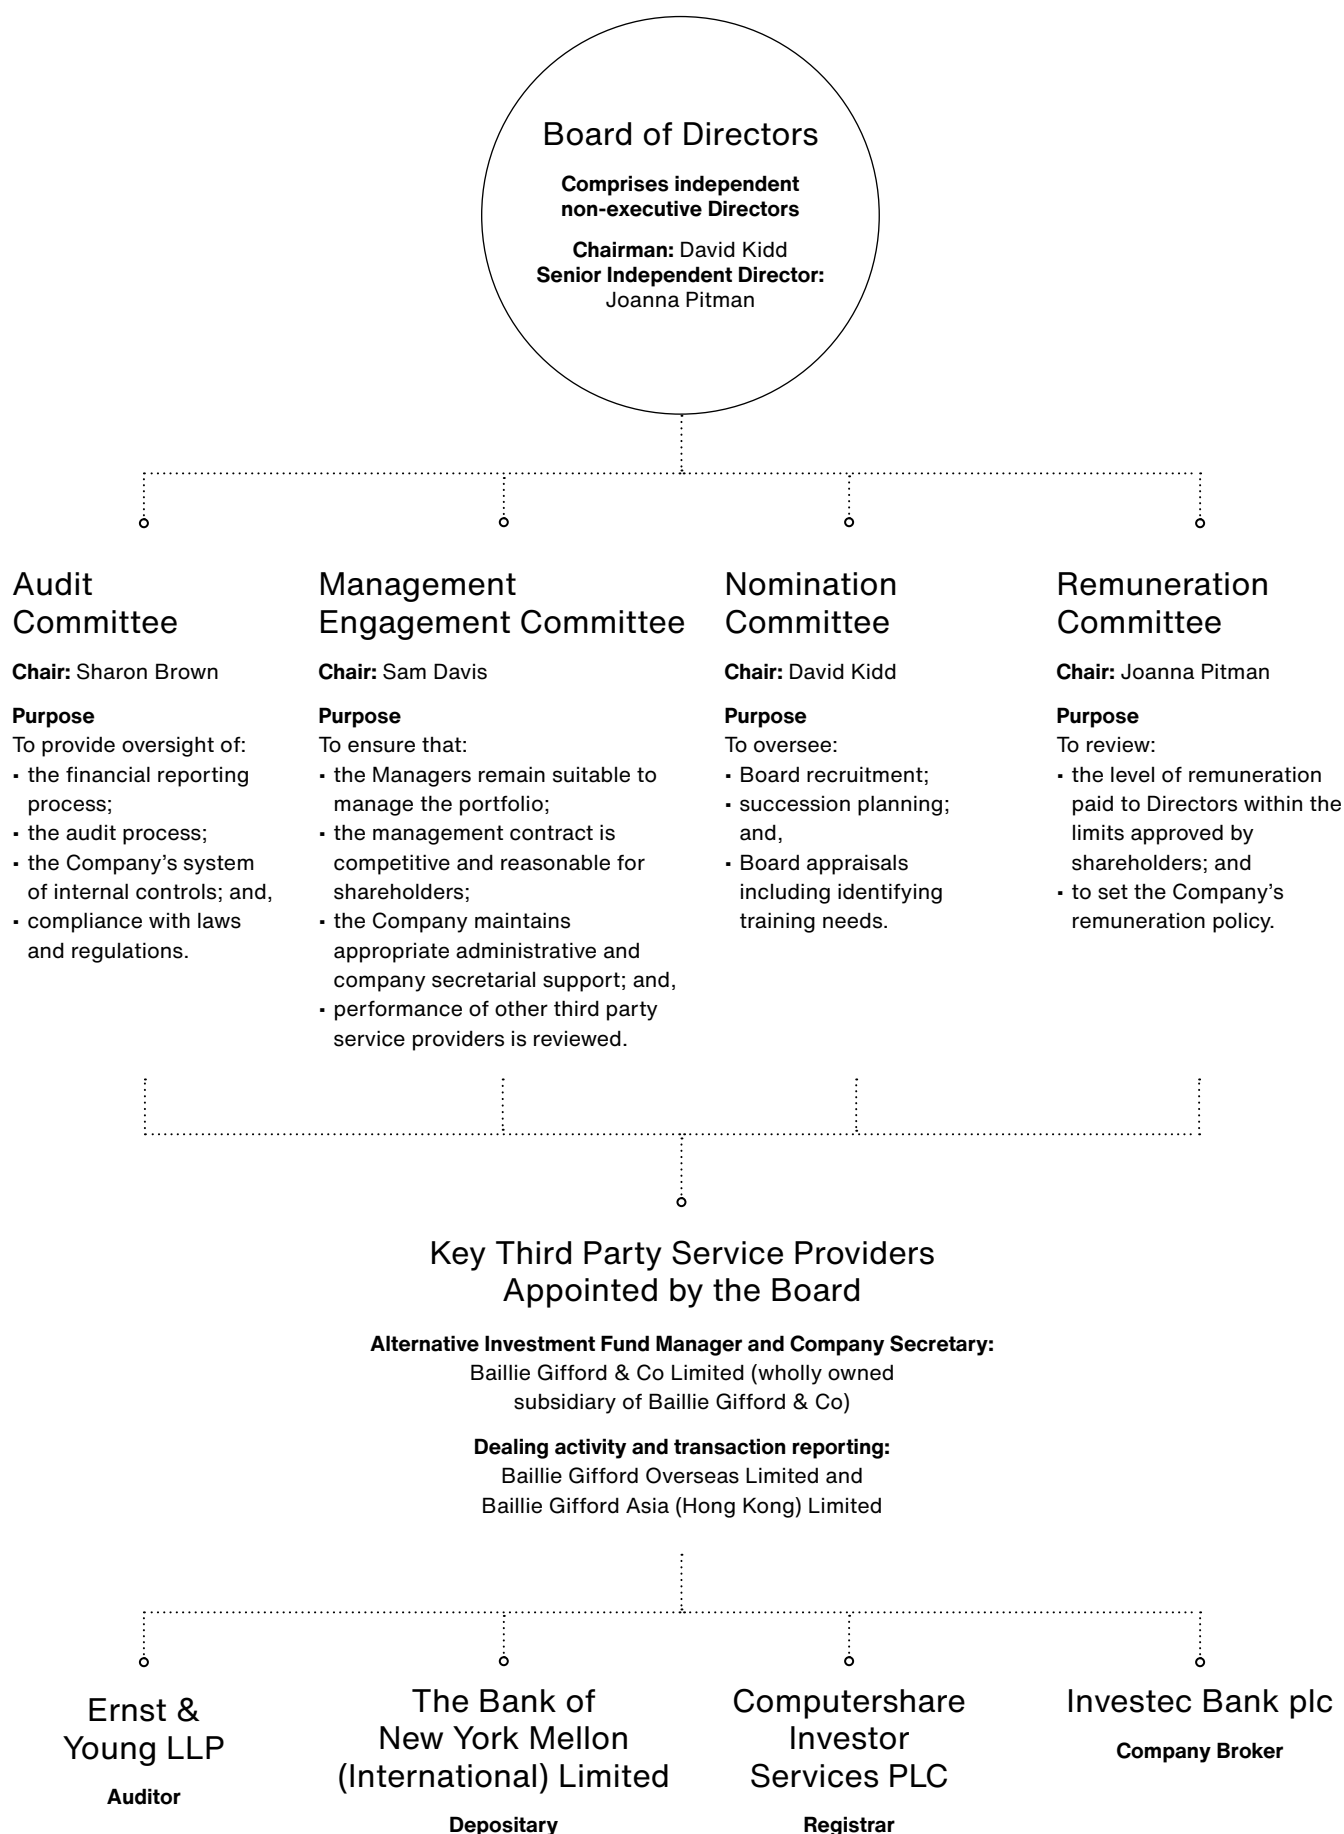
Board of Directors

**Comprises independent non-executive Directors**

**Chairman:** David Kidd
**Senior Independent Director:** Joanna Pitman

Audit Committee

**Chair:** Sharon Brown

**Purpose**
To provide oversight of:
- the financial reporting process;
- the audit process;
- the Company's system of internal controls; and,
- compliance with laws and regulations.

Management Engagement Committee

**Chair:** Sam Davis

**Purpose**
To ensure that:
- the Managers remain suitable to manage the portfolio;
- the management contract is competitive and reasonable for shareholders;
- the Company maintains appropriate administrative and company secretarial support; and,
- performance of other third party service providers is reviewed.

Nomination Committee

**Chair:** David Kidd

**Purpose**
To oversee:
- Board recruitment;
- succession planning; and,
- Board appraisals including identifying training needs.

Remuneration Committee

**Chair:** Joanna Pitman

**Purpose**
To review:
- the level of remuneration paid to Directors within the limits approved by shareholders; and
- to set the Company's remuneration policy.

Key Third Party Service Providers Appointed by the Board

**Alternative Investment Fund Manager and Company Secretary:**
Baillie Gifford & Co Limited (wholly owned subsidiary of Baillie Gifford & Co)

**Dealing activity and transaction reporting:**
Baillie Gifford Overseas Limited and Baillie Gifford Asia (Hong Kong) Limited

Ernst & Young LLP

**Auditor**

The Bank of New York Mellon (International) Limited

**Depositary**

Computershare Investor Services PLC

**Registrar**

Investec Bank plc

**Company Broker**